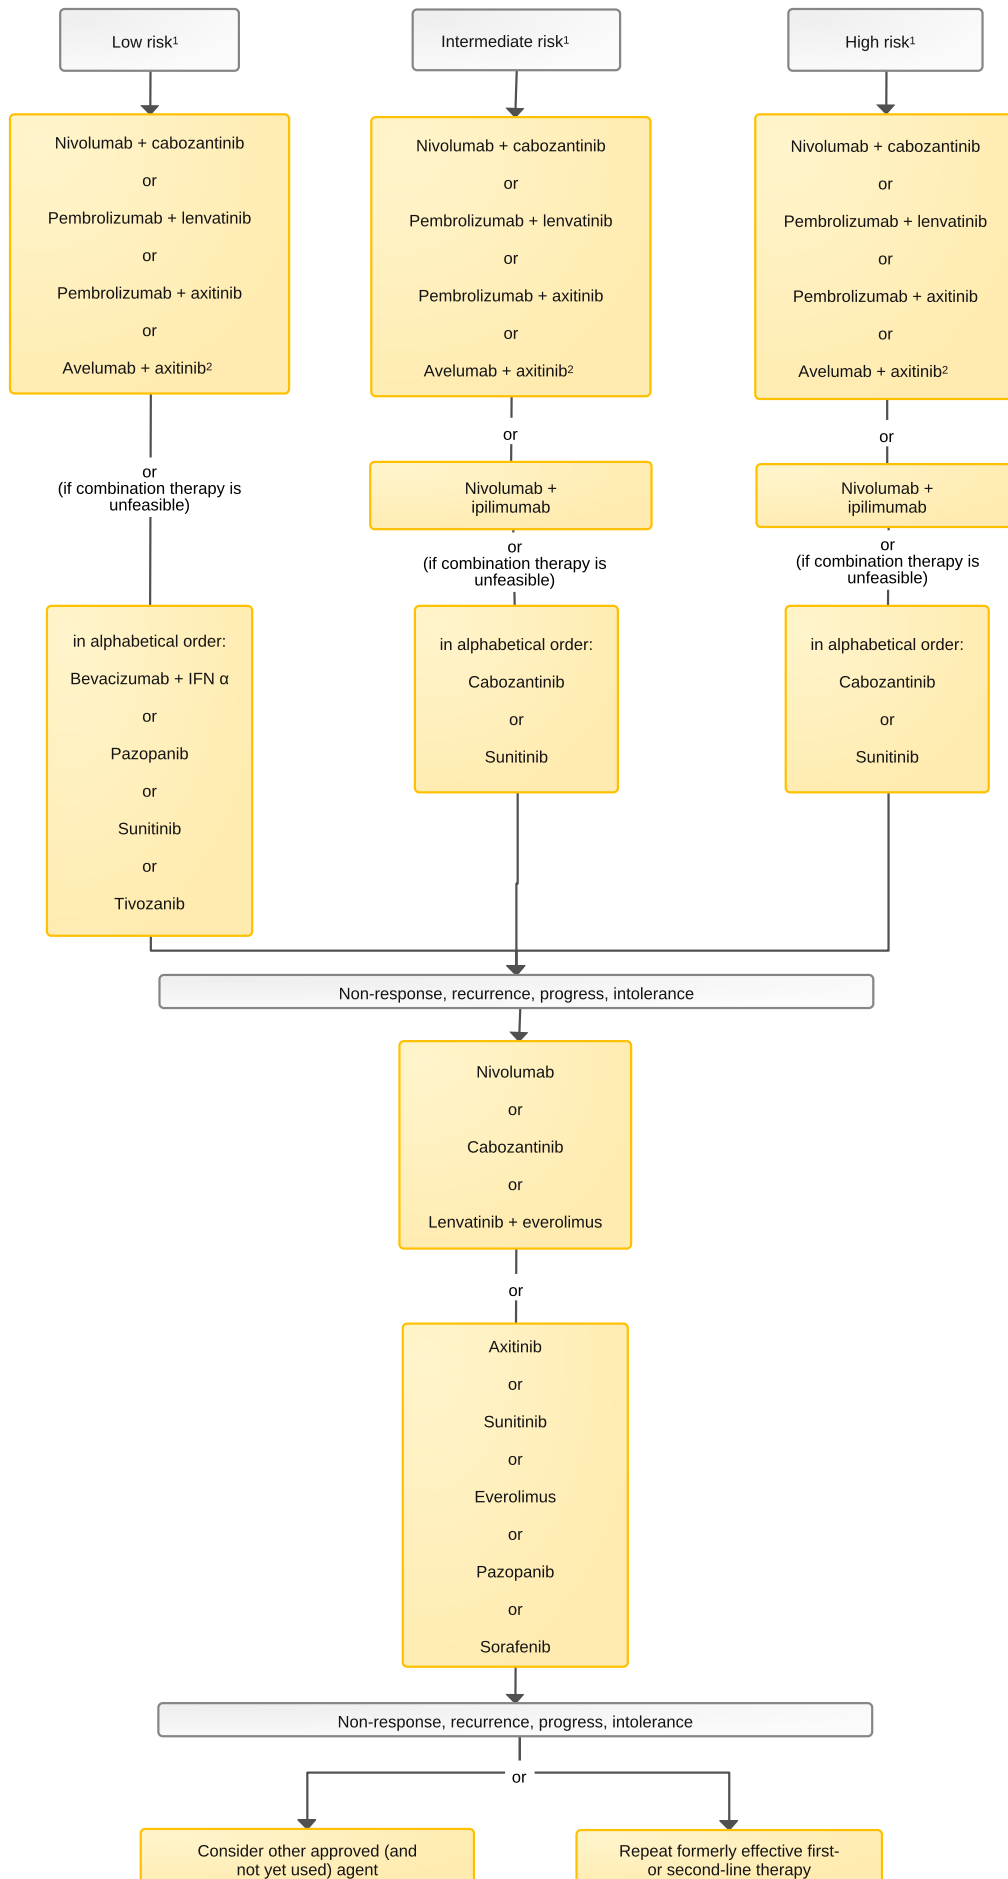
Low risk$^1$

Intermediate risk$^1$

High risk$^1$

Nivolumab + cabozantinib
or
Pembrolizumab + lenvatinib
or
Pembrolizumab + axitinib
or
Avelumab + axitinib$^2$

or
(if combination therapy is unfeasible)

in alphabetical order:
Bevacizumab + IFN α
or
Pazopanib
or
Sunitinib
or
Tivozanib

Nivolumab + cabozantinib
or
Pembrolizumab + lenvatinib
or
Pembrolizumab + axitinib
or
Avelumab + axitinib$^2$

or

Nivolumab + ipilimumab

or
(if combination therapy is unfeasible)

in alphabetical order:
Cabozantinib
or
Sunitinib

Nivolumab + cabozantinib
or
Pembrolizumab + lenvatinib
or
Pembrolizumab + axitinib
or
Avelumab + axitinib$^2$

or

Nivolumab + ipilimumab

or
(if combination therapy is unfeasible)

in alphabetical order:
Cabozantinib
or
Sunitinib

Non-response, recurrence, progress, intolerance

Nivolumab
or
Cabozantinib
or
Lenvatinib + everolimus

or

Axitinib
or
Sunitinib
or
Everolimus
or
Pazopanib
or
Sorafenib

Non-response, recurrence, progress, intolerance

or

Consider other approved (and not yet used) agent

Repeat formerly effective first- or second-line therapy